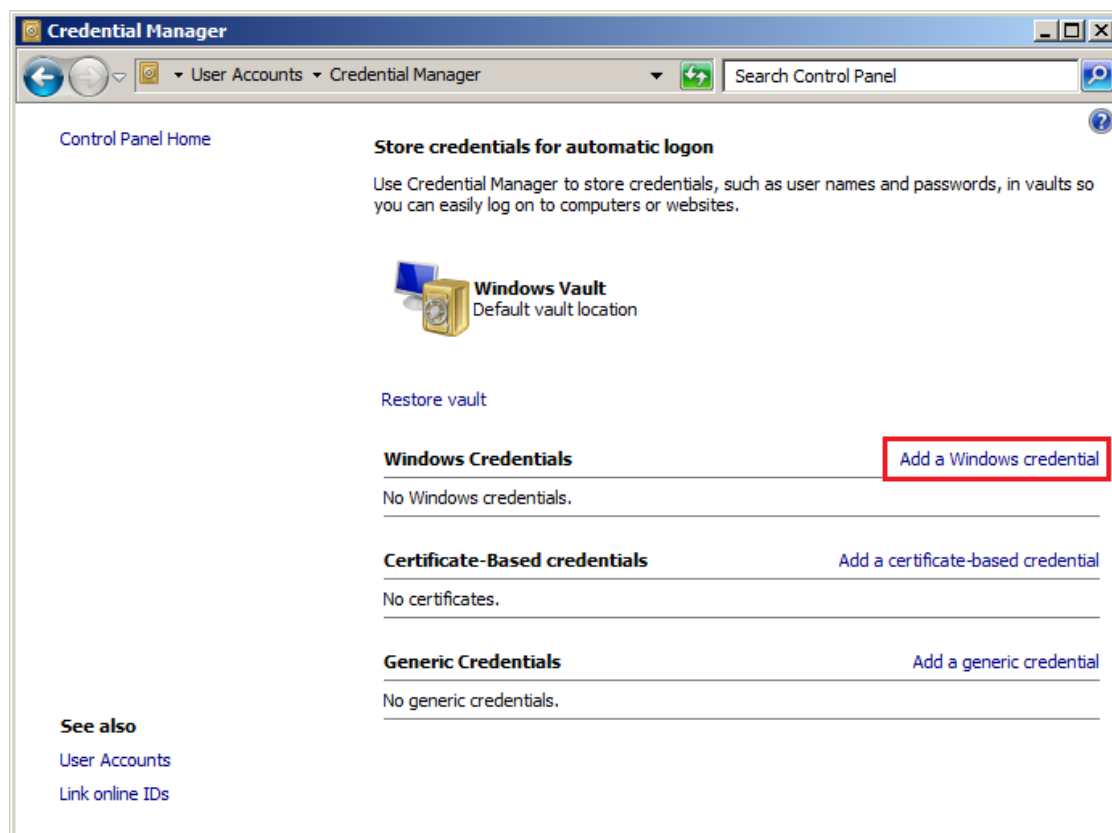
Credential Manager

User Accounts ▸ Credential Manager

Search Control Panel

Control Panel Home

Store credentials for automatic logon

Use Credential Manager to store credentials, such as user names and passwords, in vaults so you can easily log on to computers or websites.

Windows Vault
Default vault location

Restore vault

Windows Credentials

Add a Windows credential

No Windows credentials.

Certificate-Based credentials

Add a certificate-based credential

No certificates.

Generic Credentials

Add a generic credential

No generic credentials.

See also

User Accounts

Link online IDs